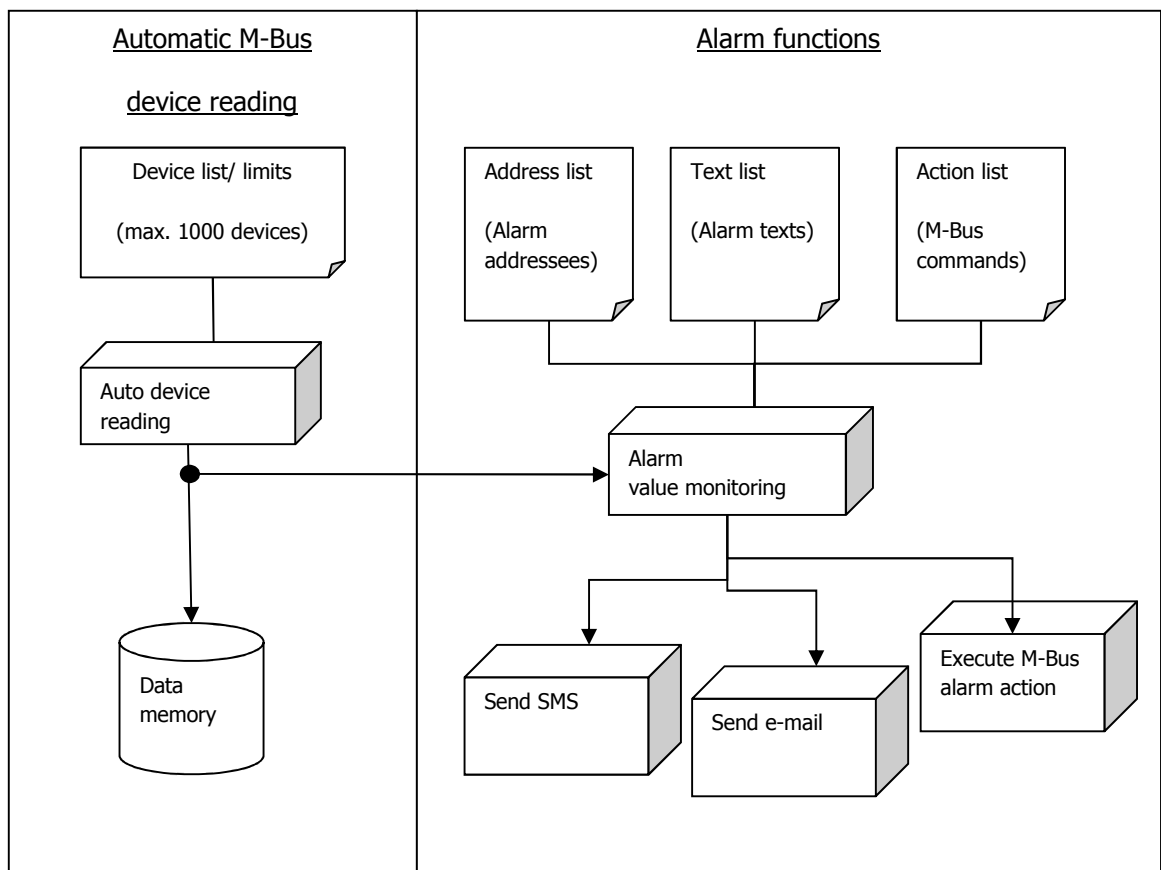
Automatic M-Bus device reading

Alarm functions

Device list/ limits

(max. 1000 devices)

Address list

(Alarm addressees)

Text list

(Alarm texts)

Action list

(M-Bus commands)

Auto device reading

Alarm value monitoring

Data memory

Send SMS

Send e-mail

Execute M-Bus alarm action